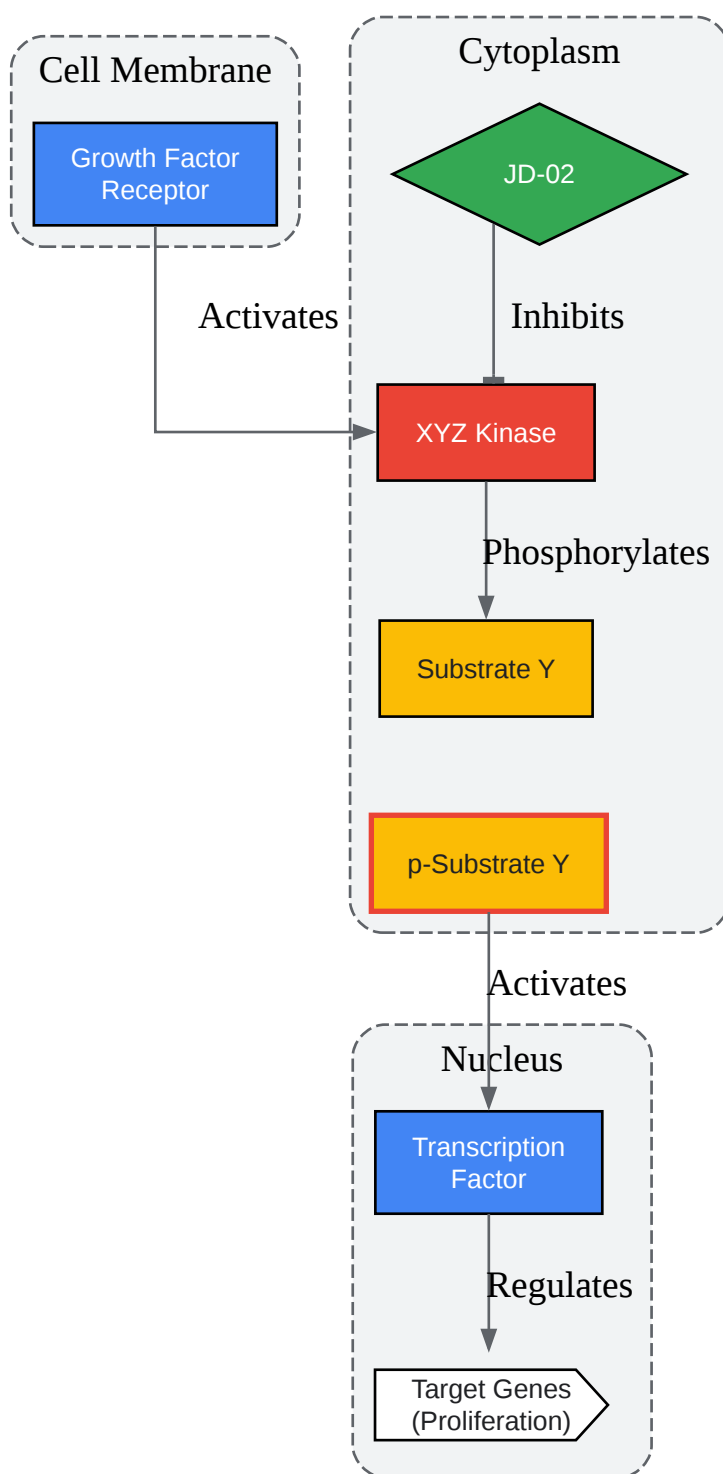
Cell Membrane

Growth Factor Receptor

Activates

Cytoplasm

JD-02

Inhibits

XYZ Kinase

Phosphorylates

Substrate Y

p-Substrate Y

Activates

Nucleus

Transcription Factor

Regulates

Target Genes (Proliferation)